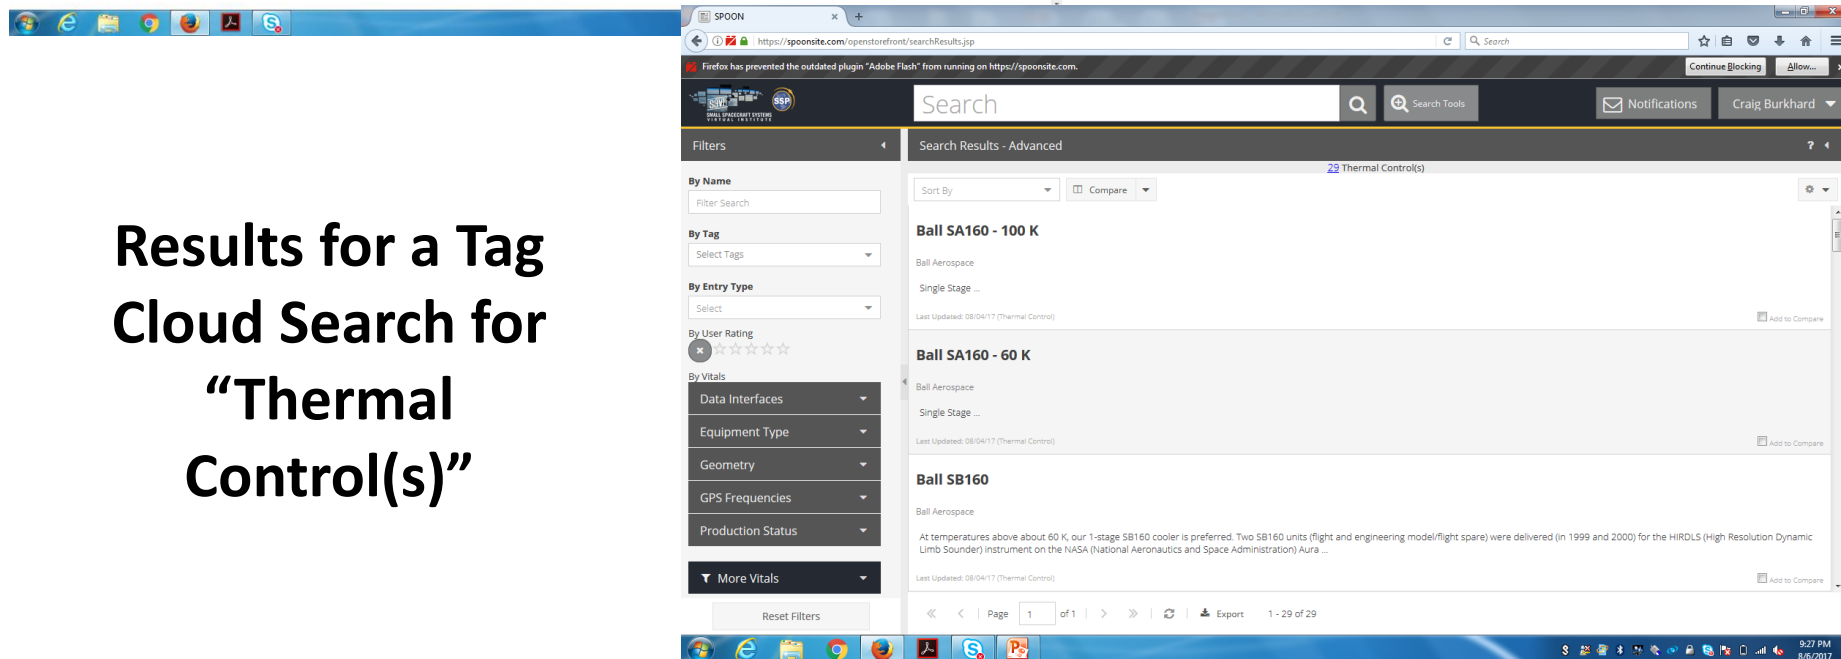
Results for a Tag Cloud Search for “Thermal Control(s)”

SPOON

https://spoonsite.com/openstorefront/searchResults.jsp

Search

Firefox has prevented the outdated plugin "Adobe Flash" from running on https://spoonsite.com.

Continue Blocking

Allow...

SMALL SPACECRAFT SYSTEMS VIRTUAL INSTITUTE

SSP

Search

Search Tools

Notifications

Craig Burkhard

Filters

By Name

Filter Search

By Tag

Select Tags

By Entry Type

Select

By User Rating

By Vitals

Data Interfaces

Equipment Type

Geometry

GPS Frequencies

Production Status

More Vitals

Reset Filters

Search Results - Advanced

?

29 Thermal Control(s)

Sort By

Compare

Ball SA160 - 100 K

Ball Aerospace

Single Stage ...

Last Updated: 08/04/17 (Thermal Control)

Add to Compare

Ball SA160 - 60 K

Ball Aerospace

Single Stage ...

Last Updated: 08/04/17 (Thermal Control)

Add to Compare

Ball SB160

Ball Aerospace

At temperatures above about 60 K, our 1-stage SB160 cooler is preferred. Two SB160 units (flight and engineering model/flight spare) were delivered (in 1999 and 2000) for the HIRDLS (High Resolution Dynamic Limb Sounder) instrument on the NASA (National Aeronautics and Space Administration) Aura ...

Last Updated: 08/04/17 (Thermal Control)

Add to Compare

Page 1 of 1

Export

1 - 29 of 29

9:27 PM
8/6/2017